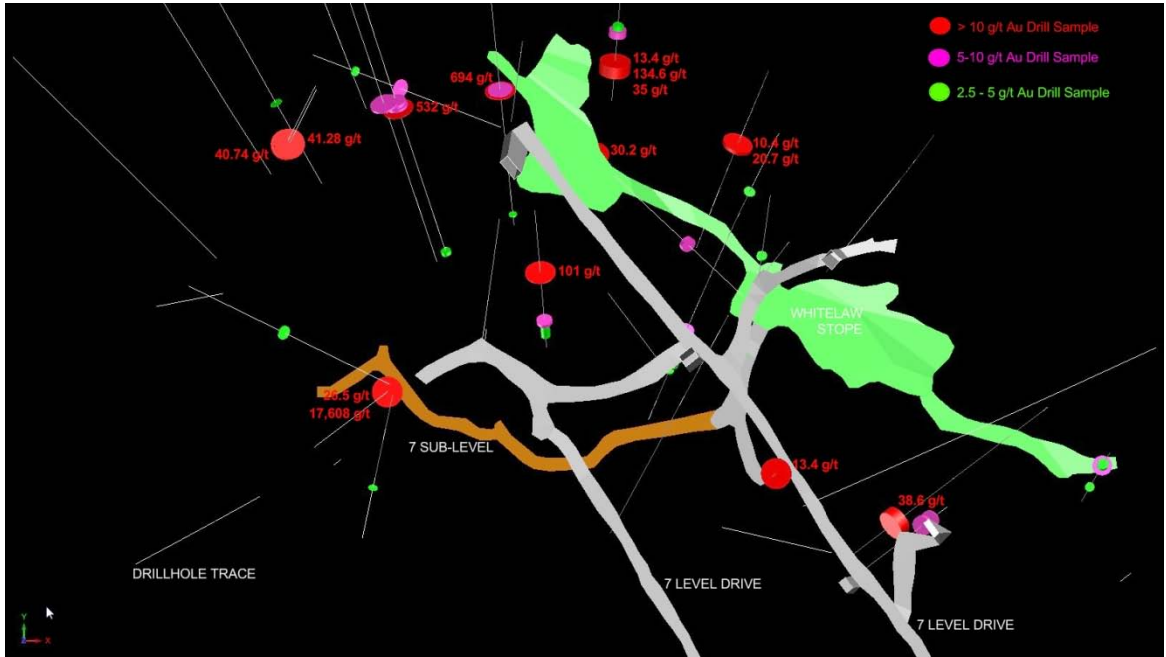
> 10 g/t Au Drill Sample
5-10 g/t Au Drill Sample
2.5 - 5 g/t Au Drill Sample

13.4 g/t
134.6 g/t
35 g/t

694 g/t
532 g/t

41.28 g/t
40.74 g/t

30.2 g/t

10.4 g/t
20.7 g/t

101 g/t

WHITELAW
STOPE

26.5 g/t
17,608 g/t

7 SUB-LEVEL

13.4 g/t

38.6 g/t

DRILLHOLE TRACE

7 LEVEL DRIVE

7 LEVEL DRIVE

y
z x